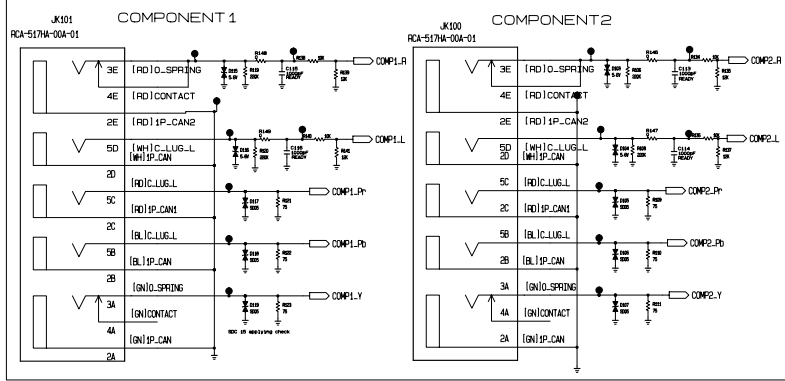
JK101
RCA-517HA-00A-01

COMPONENT1

3E [RD]O_SPRING
4E [RD]CONTACT
2E [RD]1P_CAN2
5D [WH]C_LUG_L
[WH]1P_CAN
2D
5C [RD]C_LUG_L
[RD]1P_CAN1
2C
5B [BL]C_LUG_L
[BL]1P_CAN
2B
3A [GN]O_SPRING
4A [GN]CONTACT
2A [GN]1P_CAN

R148
R08
5K
D115
5.6V
R10
220K
C115
1000pF
READY
R39
10K
COMP1_R

R149
R40
5K
D116
5.6V
R20
220K
C116
1000pF
READY
R42
10K
COMP1_L

D117
5005
R21
75
COMP1_Pr

D118
5005
R22
75
COMP1_Pb

D119
5005
R23
75
COMP1_Y

SDC 15 applying check

JK100
RCA-517HA-00A-01

COMPONENT2

3E [RD]O_SPRING
4E [RD]CONTACT
2E [RD]1P_CAN2
5D [WH]C_LUG_L
2D [WH]1P_CAN
5C [RD]C_LUG_L
2C [RD]1P_CAN1
5B [BL]C_LUG_L
2B [BL]1P_CAN
3A [GN]O_SPRING
4A [GN]CONTACT
2A [GN]1P_CAN

R145
R0M
5K
D113
5.6V
R17
220K
C113
1000pF
READY
R35
10K
COMP2_R

R147
R0S
5K
D114
5.6V
R18
220K
C114
1000pF
READY
R37
10K
COMP2_L

D105
5005
R29
75
COMP2_Pr

D106
5005
R30
75
COMP2_Pb

D107
5005
R31
75
COMP2_Y